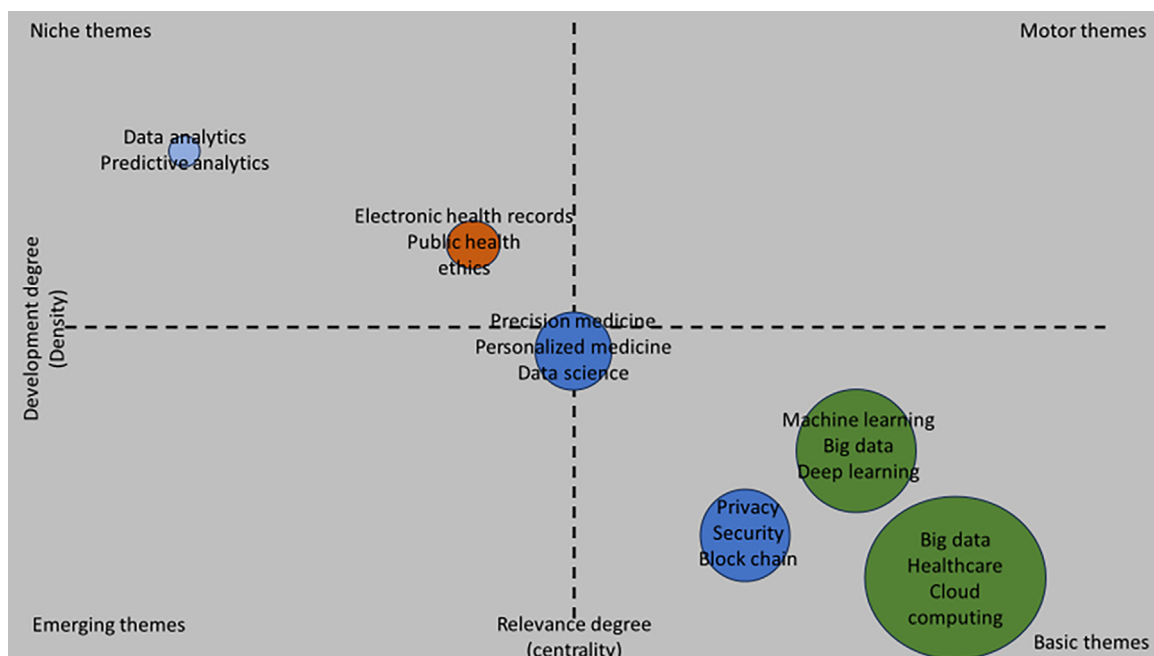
Niche themes

Motor themes

Data analytics
Predictive analytics

Electronic health records
Public health
ethics

Development degree
(Density)

Precision medicine
Personalized medicine
Data science

Machine learning
Big data
Deep learning

Privacy
Security
Block chain

Big data
Healthcare
Cloud
computing

Emerging themes

Relevance degree
(centrality)

Basic themes